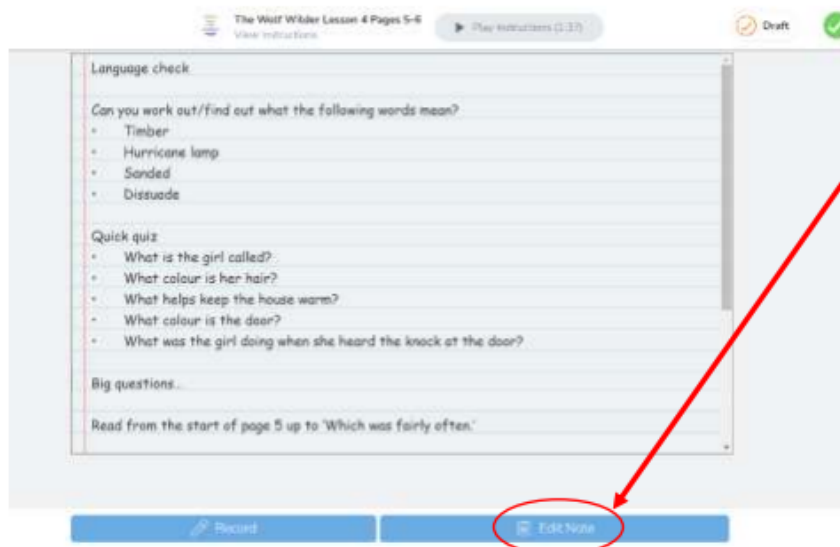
The Wolf Wilder Lesson 4 Pages 5-6
View instructions

Play instructions (1:37)

Draft

Language check

Can you work out/find out what the following words mean?
- Timber
- Hurricane lamp
- Sanded
- Dissuade

Quick quiz
- What is the girl called?
- What colour is her hair?
- What helps keep the house warm?
- What colour is the door?
- What was the girl doing when she heard the knock at the door?

Big questions…

Read from the start of page 5 up to 'Which was fairly often.'

Record

Edit Note